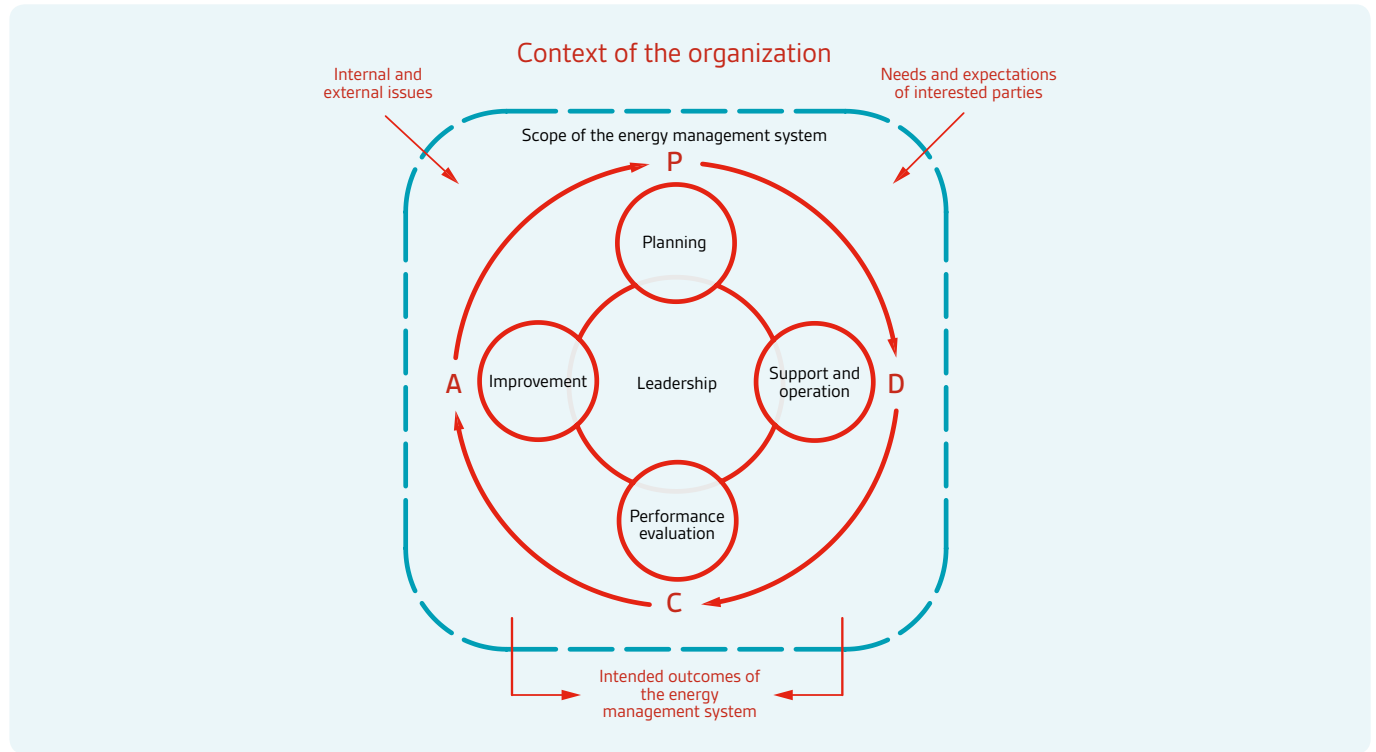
Context of the organization

Internal and external issues

Needs and expectations of interested parties

Scope of the energy management system

P

Planning

A

Improvement

Leadership

Support and operation

D

Performance evaluation

C

Intended outcomes of the energy management system